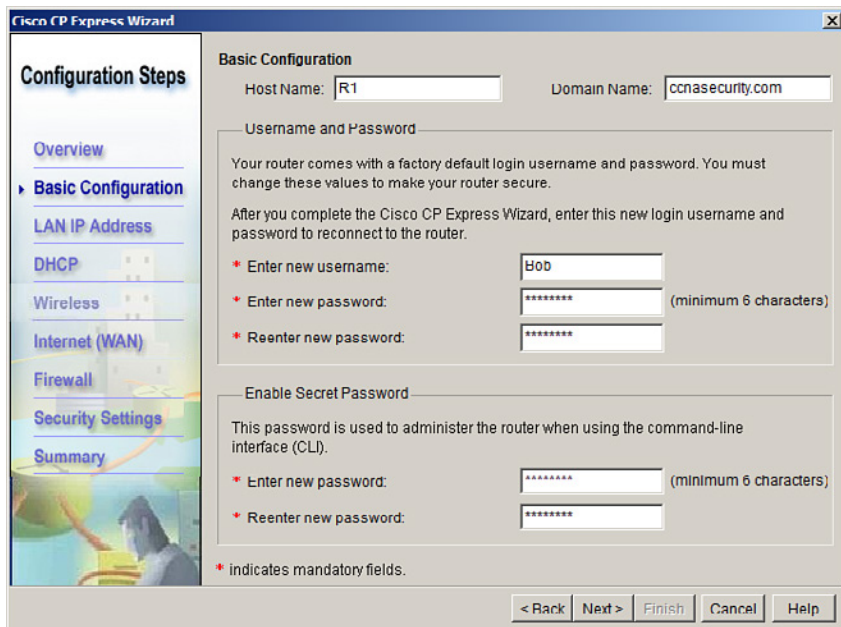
Cisco CP Express Wizard

Configuration Steps

Overview
Basic Configuration
LAN IP Address
DHCP
Wireless
Internet (WAN)
Firewall
Security Settings
Summary

Basic Configuration

Host Name: R1

Domain Name: ccnasecurity.com

Username and Password

Your router comes with a factory default login username and password. You must change these values to make your router secure.

After you complete the Cisco CP Express Wizard, enter this new login username and password to reconnect to the router.

* Enter new username: Bob

* Enter new password: ******** (minimum 6 characters)

* Reenter new password: ********

Enable Secret Password

This password is used to administer the router when using the command-line interface (CLI).

* Enter new password: ******** (minimum 6 characters)

* Reenter new password: ********

* indicates mandatory fields.

< Back Next > Finish Cancel Help